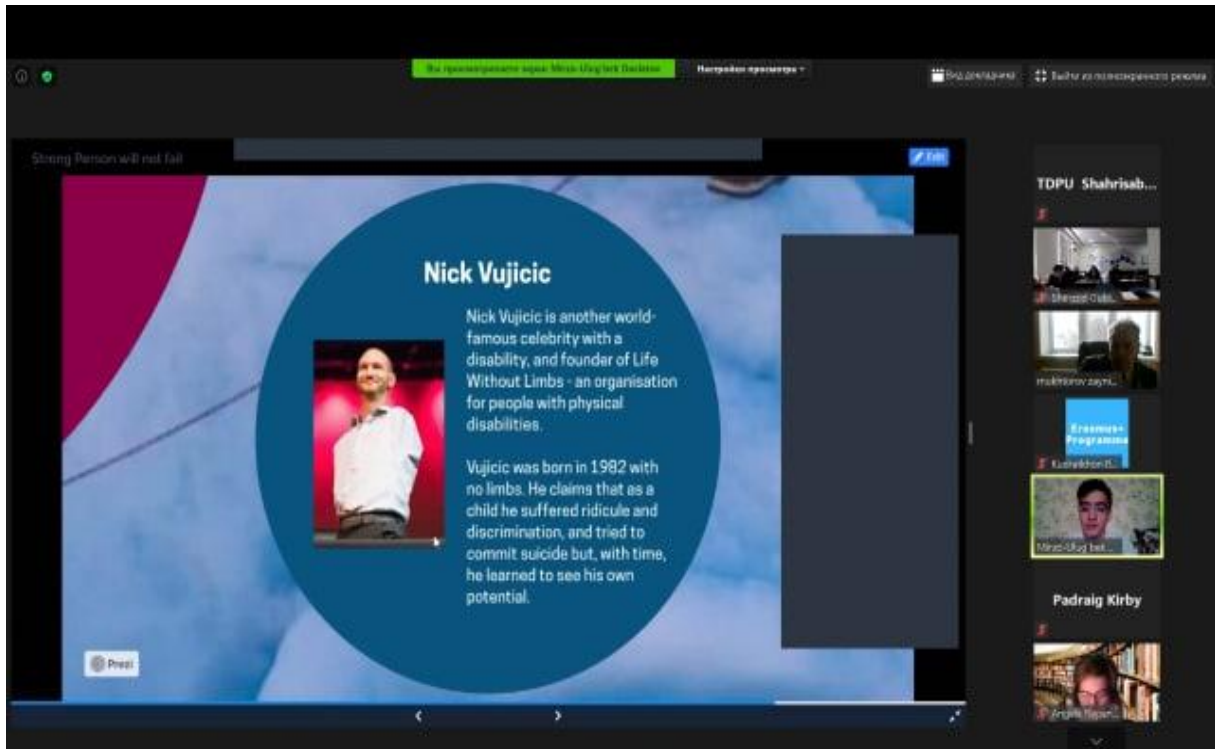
Вы просматриваете экран Mirzo Ulug'bek Ibrokimov

Настройки просмотра

Вид докладчика

Выйти из полноэкранного режима

Strong Person will not fail

Edit

Nick Vujicic

Nick Vujicic is another world-famous celebrity with a disability, and founder of Life Without Limbs - an organisation for people with physical disabilities.

Vujicic was born in 1982 with no limbs. He claims that as a child he suffered ridicule and discrimination, and tried to commit suicide but, with time, he learned to see his own potential.

Prezi

TDPU Shahrisab...

Shergozi Dzb...

mukhtorov zayni...

Erasmus+ Programme

Kushakhon R...

Mirzo Ulug'bek...

Padraig Kirby

Angela Tapan...